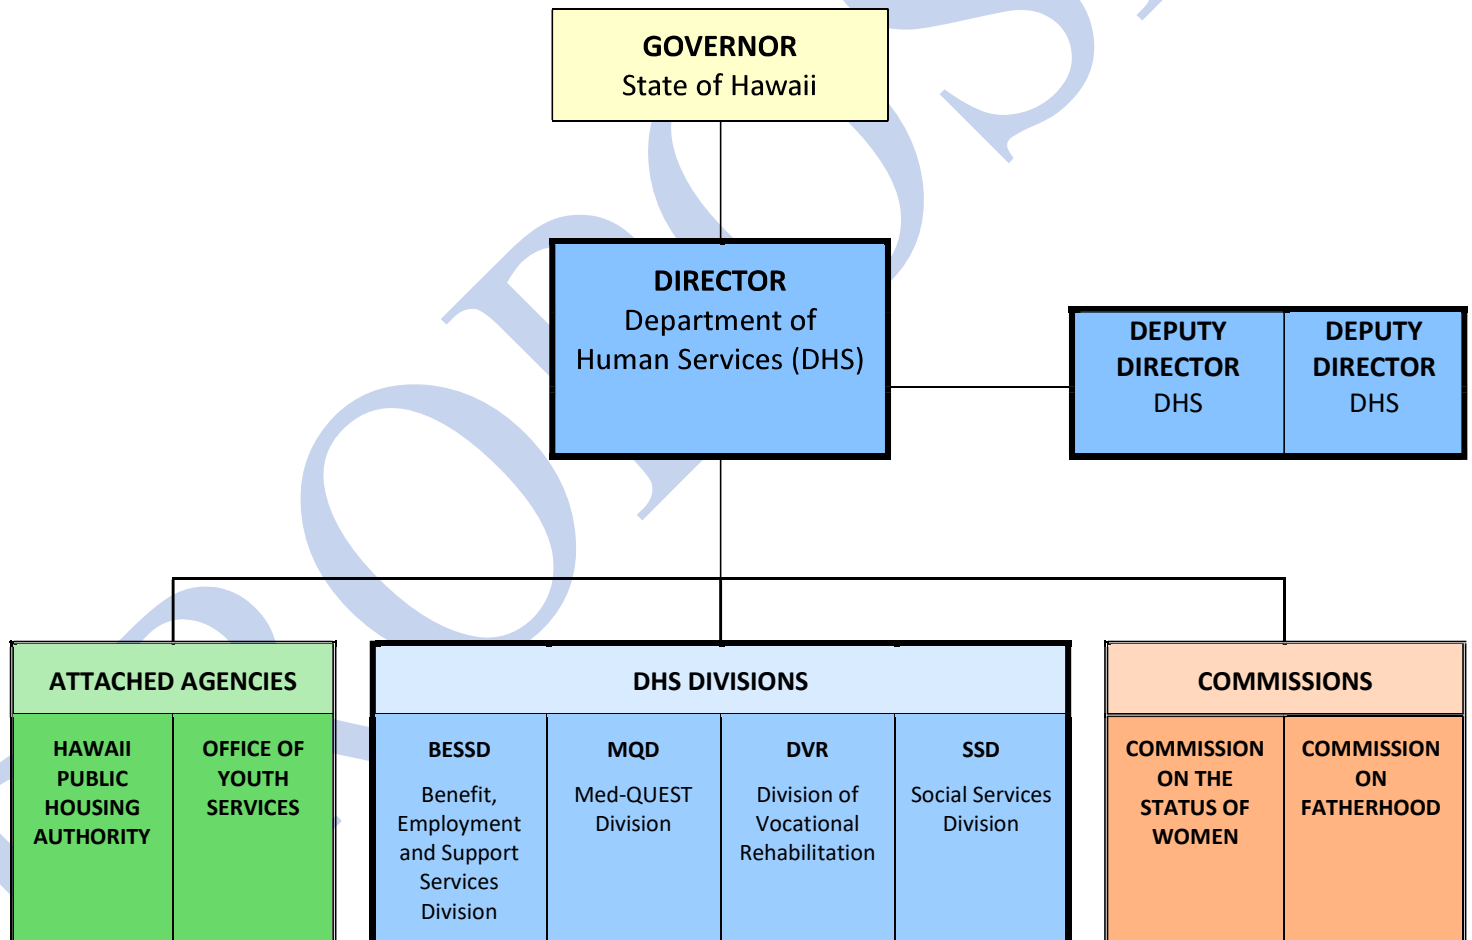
GOVERNOR
State of Hawaii

DIRECTOR
Department of Human Services (DHS)

DEPUTY DIRECTOR
DHS

DEPUTY DIRECTOR
DHS

ATTACHED AGENCIES

HAWAII PUBLIC HOUSING AUTHORITY

OFFICE OF YOUTH SERVICES

DHS DIVISIONS

BESSD
Benefit, Employment and Support Services Division

MQD
Med-QUEST Division

DVR
Division of Vocational Rehabilitation

SSD
Social Services Division

COMMISSIONS

COMMISSION ON THE STATUS OF WOMEN

COMMISSION ON FATHERHOOD